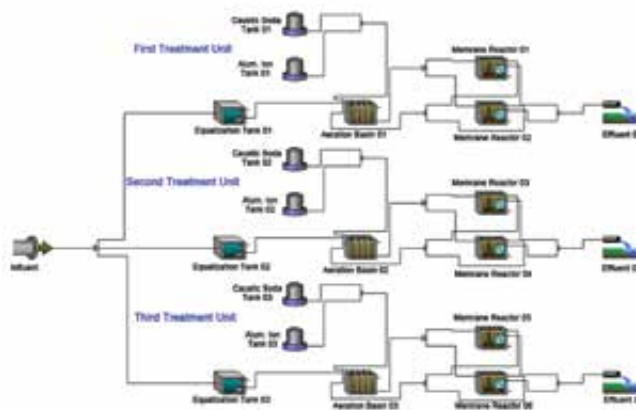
Caustic Soda Tank 01

First Treatment Unit

Alum. Ion Tank 01

Membrane Reactor 01

Equalization Tank 01

Aeration Basin 01

Membrane Reactor 02

Effluent 0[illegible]

Caustic Soda Tank 02

Second Treatment Unit

Alum. Ion Tank 02

Membrane Reactor 03

Influent

Equalization Tank 02

Aeration Basin 02

Membrane Reactor 04

Effluent 0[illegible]

Caustic Soda Tank 03

Third Treatment Unit

Alum. Ion Tank 03

Membrane Reactor 05

Equalization Tank 03

Aeration Basin 03

Membrane Reactor 06

Effluent 0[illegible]